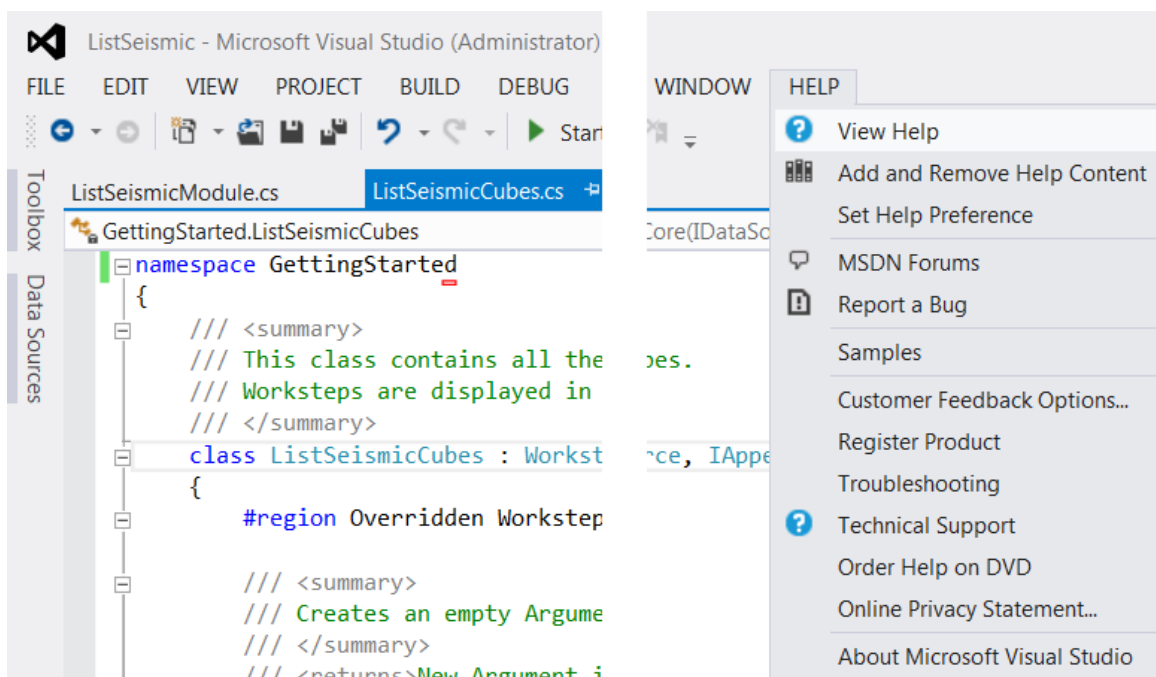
ListSeismic - Microsoft Visual Studio (Administrator)

FILE EDIT VIEW PROJECT BUILD DEBUG WINDOW HELP

Start

Toolbox Data Sources

ListSeismicModule.cs ListSeismicCubes.cs

GettingStarted.ListSeismicCubes Core(IDataSo

namespace GettingStarted
{
/// <summary>
/// This class contains all the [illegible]pes.
/// Worksteps are displayed in
/// </summary>
class ListSeismicCubes : Workst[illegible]rce, IAppe
{
#region Overridden Workstep

/// <summary>
/// Creates an empty Argume
/// </summary>
/// <returns>New Argument i

View Help
Add and Remove Help Content
Set Help Preference
MSDN Forums
Report a Bug
Samples
Customer Feedback Options...
Register Product
Troubleshooting
Technical Support
Order Help on DVD
Online Privacy Statement...
About Microsoft Visual Studio